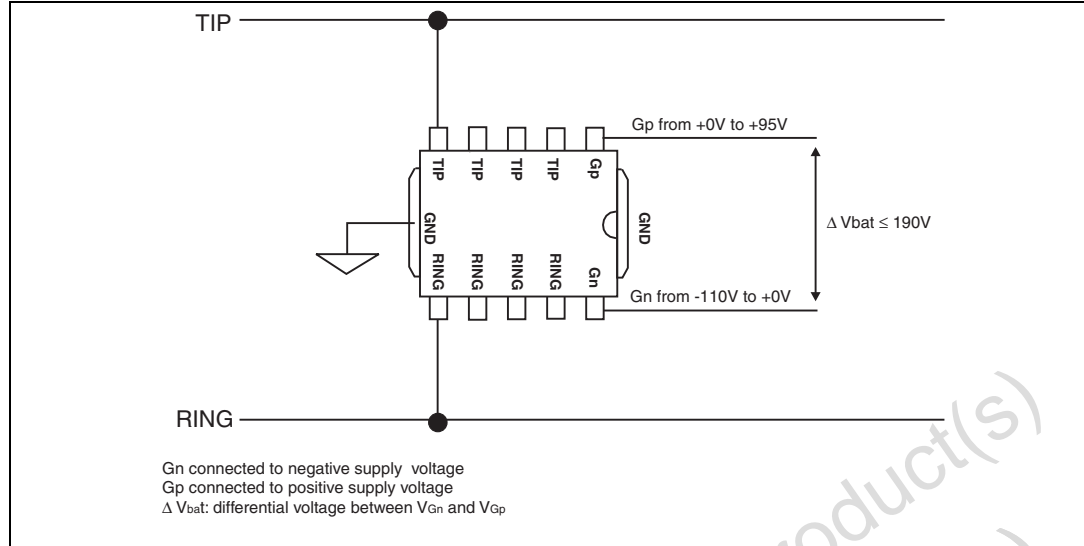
TIP

TIP TIP TIP TIP Gp

Gp from +0V to +95V

GND

GND

$\Delta$ Vbat $\leq$ 190V

RING RING RING RING Gn

Gn from -110V to +0V

RING

Gn connected to negative supply voltage
Gp connected to positive supply voltage
$\Delta$ $V_{bat}$: differential voltage between $V_{Gn}$ and $V_{Gp}$

oduct(s)